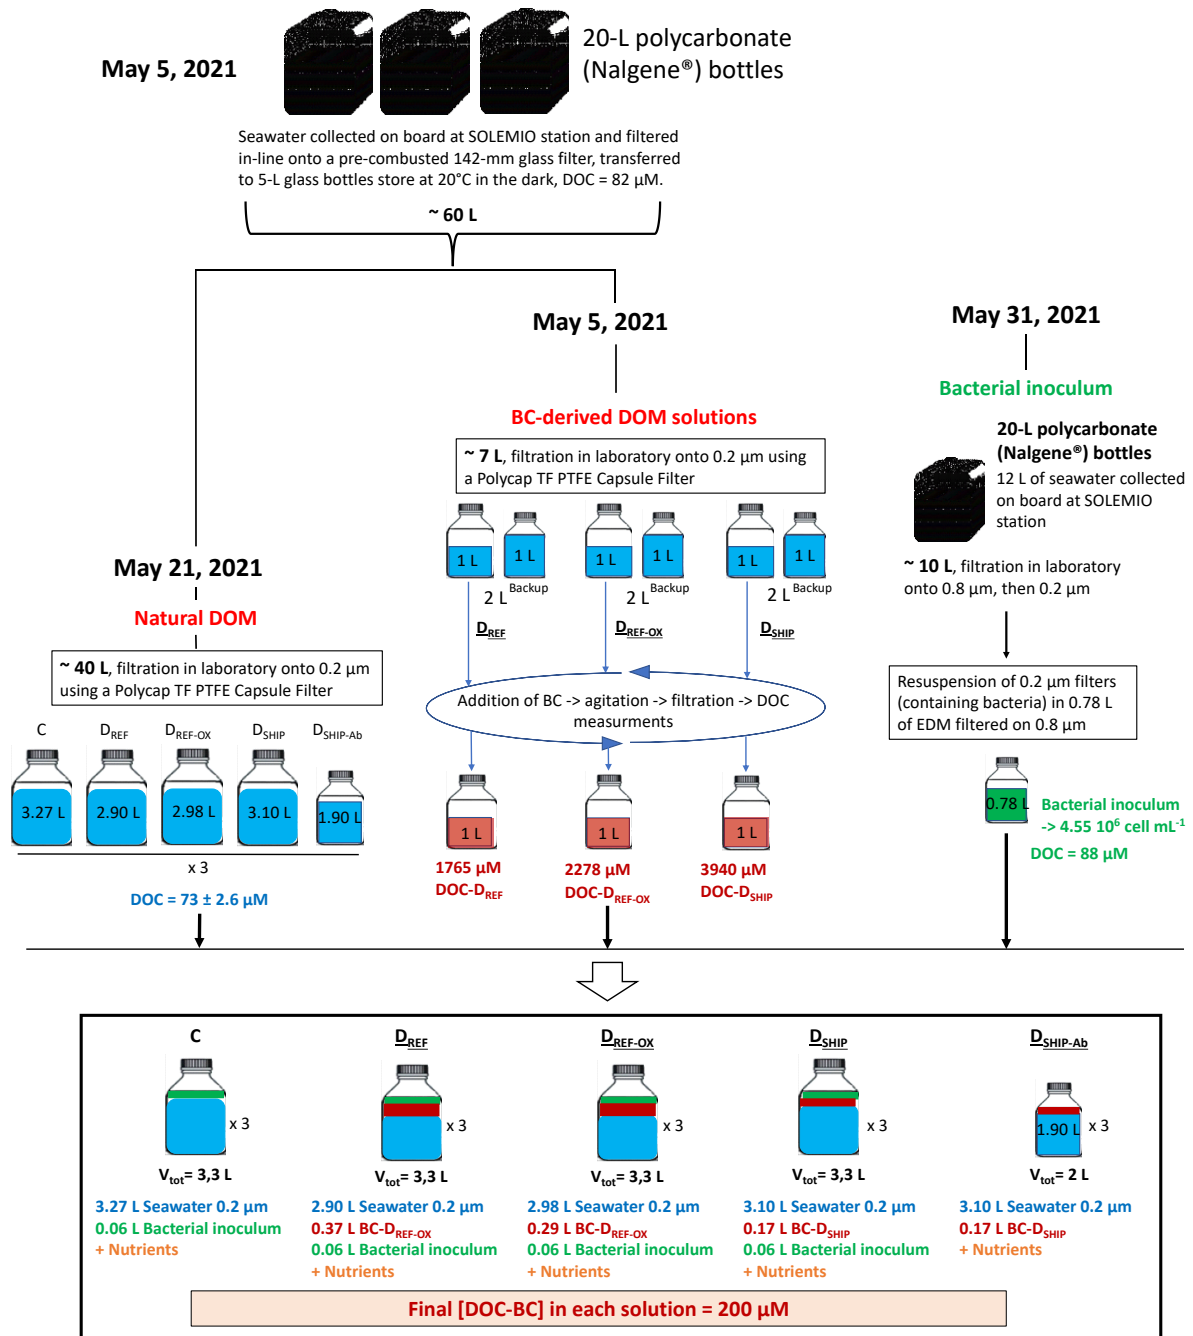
May 5, 2021

20-L polycarbonate (Nalgene®) bottles

Seawater collected on board at SOLEMIO station and filtered in-line onto a pre-combusted 142-mm glass filter, transferred to 5-L glass bottles store at 20°C in the dark, DOC = 82 µM.

~ 60 L

May 5, 2021

May 31, 2021

Bacterial inoculum

20-L polycarbonate (Nalgene®) bottles

12 L of seawater collected on board at SOLEMIO station

~ 10 L, filtration in laboratory onto 0.8 µm, then 0.2 µm

Resuspension of 0.2 µm filters (containing bacteria) in 0.78 L of EDM filtered on 0.8 µm

0.78 L

Bacterial inoculum -> 4.55 $10^6$ cell mL$^{-1}$

DOC = 88 µM

BC-derived DOM solutions

~ 7 L, filtration in laboratory onto 0.2 µm using a Polycap TF PTFE Capsule Filter

1 L 1 L Backup 2 L

1 L 1 L Backup 2 L

1 L 1 L Backup 2 L

$D_{REF}$

$D_{REF-OX}$

$D_{SHIP}$

Addition of BC -> agitation -> filtration -> DOC measurments

1 L

1 L

1 L

1765 µM DOC-$D_{REF}$

2278 µM DOC-$D_{REF-OX}$

3940 µM DOC-$D_{SHIP}$

May 21, 2021

Natural DOM

~ 40 L, filtration in laboratory onto 0.2 µm using a Polycap TF PTFE Capsule Filter

C $D_{REF}$ $D_{REF-OX}$ $D_{SHIP}$ $D_{SHIP-Ab}$

3.27 L 2.90 L 2.98 L 3.10 L 1.90 L

x 3

DOC = 73 ± 2.6 µM

C

x 3

$V_{tot}$= 3,3 L

3.27 L Seawater 0.2 µm
0.06 L Bacterial inoculum
+ Nutrients

$D_{REF}$

x 3

$V_{tot}$= 3,3 L

2.90 L Seawater 0.2 µm
0.37 L BC-$D_{REF-OX}$
0.06 L Bacterial inoculum
+ Nutrients

$D_{REF-OX}$

x 3

$V_{tot}$= 3,3 L

2.98 L Seawater 0.2 µm
0.29 L BC-$D_{REF-OX}$
0.06 L Bacterial inoculum
+ Nutrients

$D_{SHIP}$

x 3

$V_{tot}$= 3,3 L

3.10 L Seawater 0.2 µm
0.17 L BC-$D_{SHIP}$
0.06 L Bacterial inoculum
+ Nutrients

$D_{SHIP-Ab}$

1.90 L x 3

$V_{tot}$= 2 L

3.10 L Seawater 0.2 µm
0.17 L BC-$D_{SHIP}$
+ Nutrients

Final [DOC-BC] in each solution = 200 µM